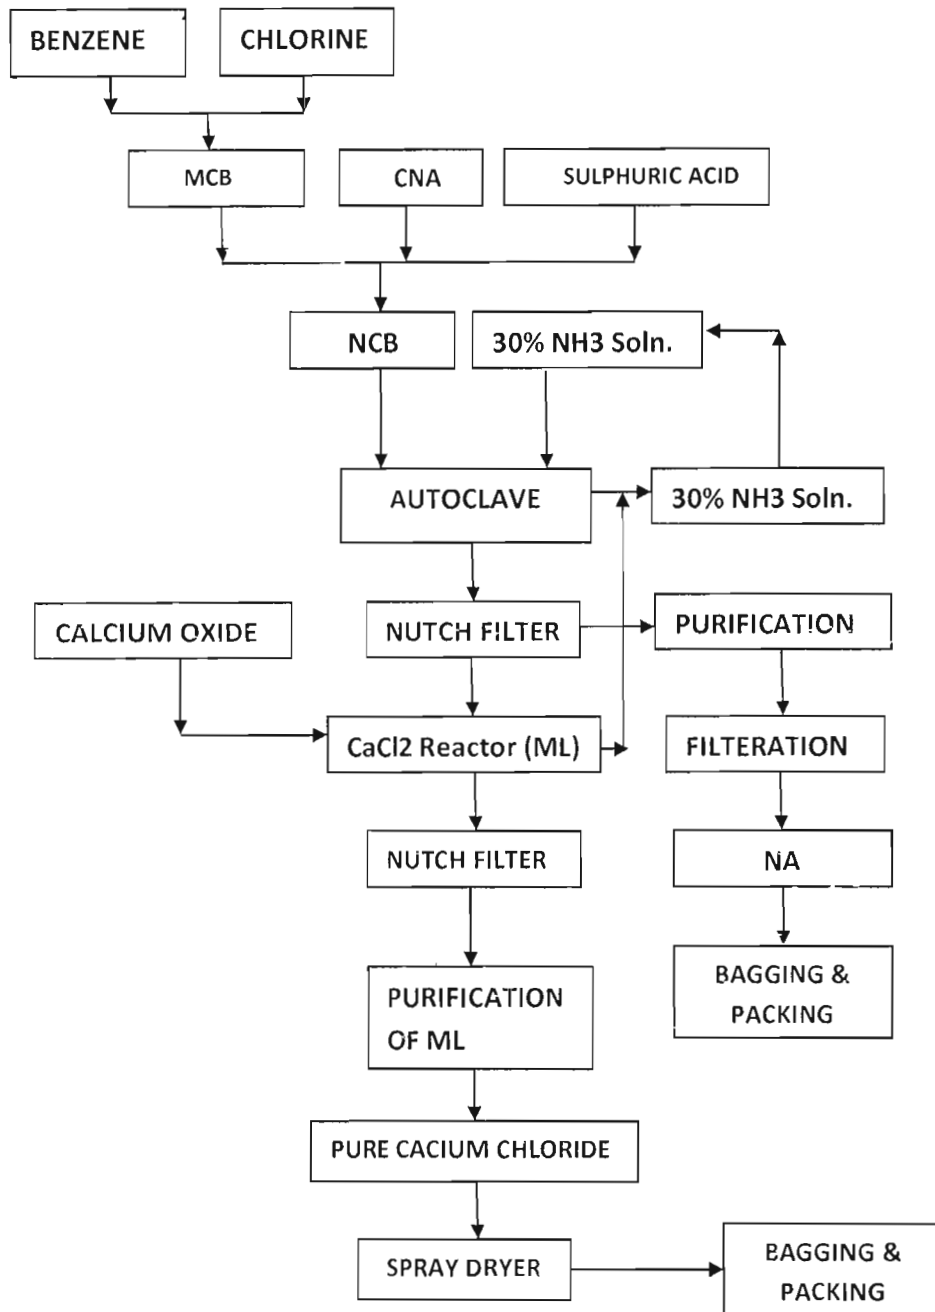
BENZENE

CHLORINE

MCB

CNA

SULPHURIC ACID

NCB

30% NH3 Soln.

AUTOCLAVE

30% NH3 Soln.

CALCIUM OXIDE

NUTCH FILTER

PURIFICATION

CaCl2 Reactor (ML)

FILTERATION

NUTCH FILTER

NA

BAGGING & PACKING

PURIFICATION OF ML

PURE CACIUM CHLORIDE

SPRAY DRYER

BAGGING & PACKING